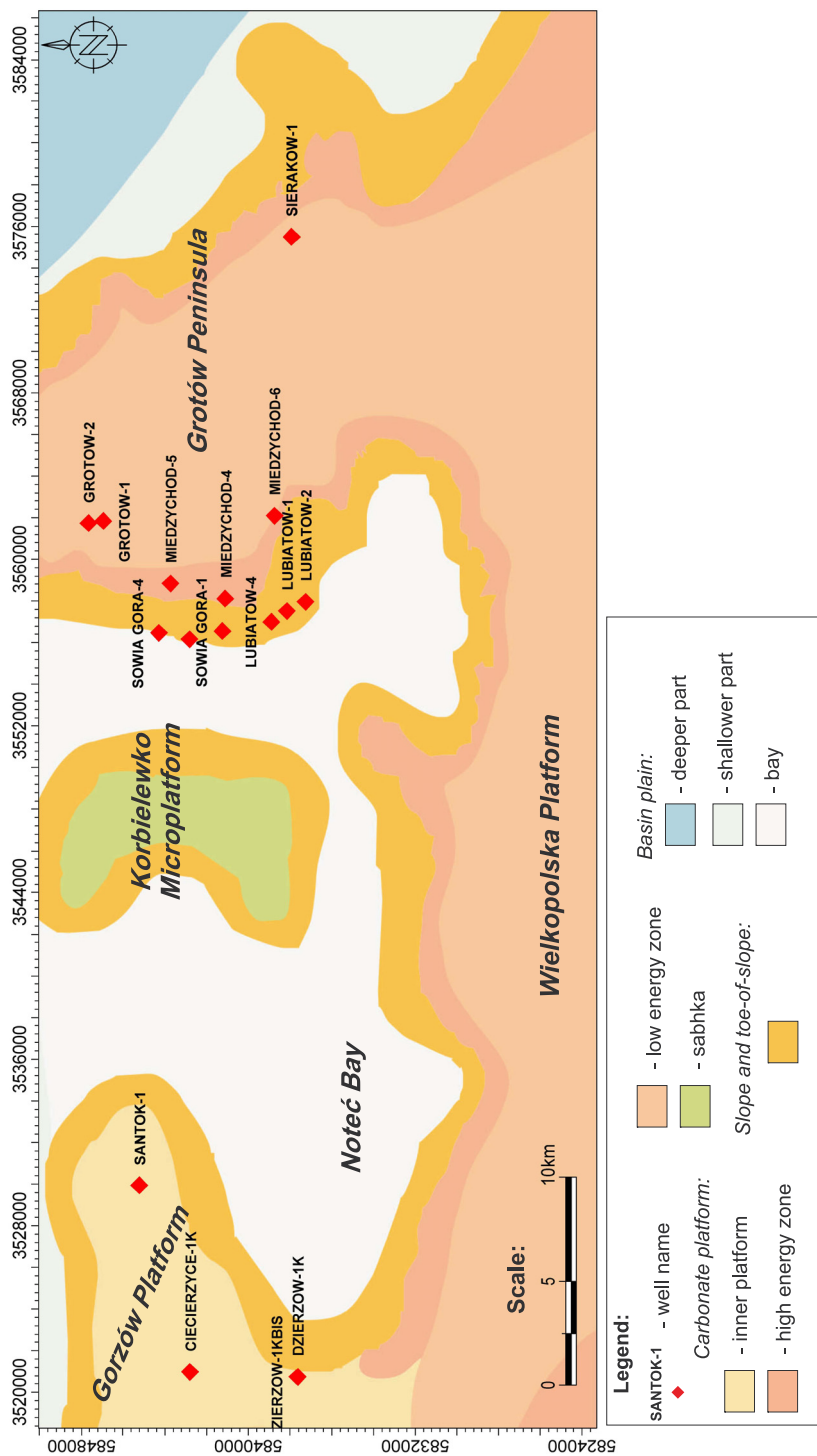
3520000
3528000
3536000
3544000
3552000
3560000
3568000
3576000
3584000

5848000
5840000
5832000
5824000

N

Gorzów Platform
CIECIERZYCE-1K
SANTOK-1
ZIERZOW-1KBIS
DZIERZOW-1K
Noteć Bay
Korbielewko Microplatform
Wielkopolska Platform
SOWIA GORA-4
SOWIA GORA-1
MIEDZYCHOD-5
MIEDZYCHOD-4
LUBIATOW-4
LUBIATOW-1
LUBIATOW-2
MIEDZYCHOD-6
GROTOW-2
GROTOW-1
Grotów Peninsula
SIERAKOW-1

Scale:
0
5
10km

Legend:
SANTOK-1 - well name
Carbonate platform:
- inner platform
- high energy zone
- low energy zone
- sabhka
Slope and toe-of-slope:
Basin plain:
- deeper part
- shallower part
- bay